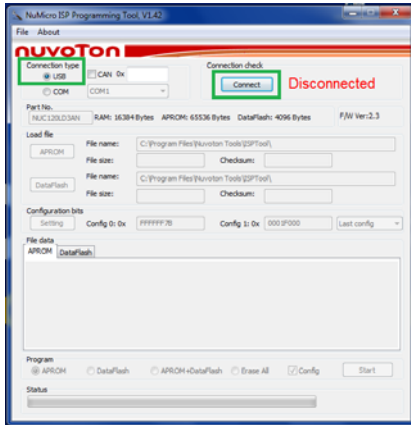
NuMicro ISP Programming Tool, V1.42

File About

nuvoTon

Connection type
USB
CAN 0x
COM
COM1

Connection check
Connect
Disconnected

Part No.
NUC120LD3AN
RAM: 16384 Bytes
APROM: 65536 Bytes
DataFlash: 4096 Bytes
F/W Ver:2.3

Load file
APROM
File name: C:\Program Files\Nuvoton Tools\ISPTool\
File size:
Checksum:
DataFlash
File name: C:\Program Files\Nuvoton Tools\ISPTool\
File size:
Checksum:

Configuration bits
Setting
Config 0: 0x FFFFFF7B
Config 1: 0x 0001F000
Last config

File data
APROM DataFlash

Program
APROM
DataFlash
APROM+DataFlash
Erase All
Config
Start

Status